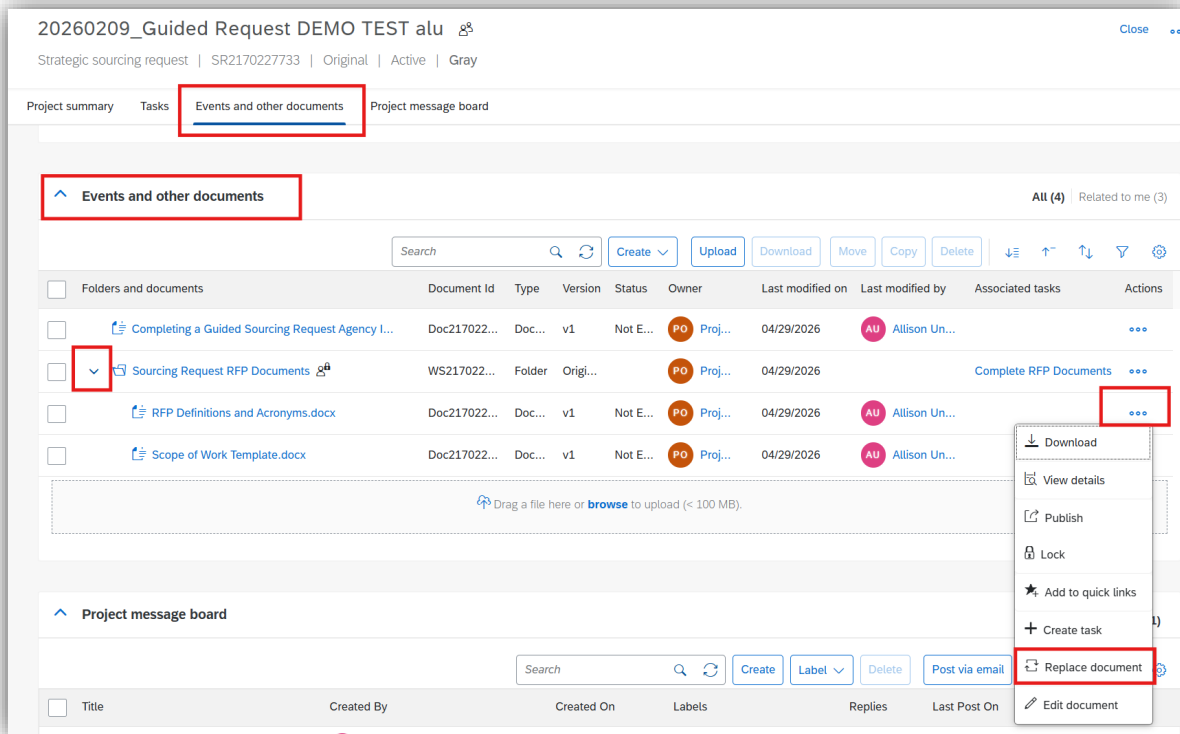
20260209_Guided Request DEMO TEST alu

Close

Strategic sourcing request | SR2170227733 | Original | Active | Gray

Project summary Tasks Events and other documents Project message board

Events and other documents

All (4) Related to me (3)

Search

Create Upload Download Move Copy Delete

| Folders and documents | Document Id | Type | Version | Status | Owner | Last modified on | Last modified by | Associated tasks | Actions |
|---|---|---|---|---|---|---|---|---|---|
| Completing a Guided Sourcing Request Agency I... | Doc217022... | Doc... | v1 | Not E... | PO Proj... | 04/29/2026 | AU Allison Un... | | ••• |
| Sourcing Request RFP Documents | WS217022... | Folder | Origi... | | PO Proj... | 04/29/2026 | | Complete RFP Documents | ••• |
| RFP Definitions and Acronyms.docx | Doc217022... | Doc... | v1 | Not E... | PO Proj... | 04/29/2026 | AU Allison Un... | | ••• |
| Scope of Work Template.docx | Doc217022... | Doc... | v1 | Not E... | PO Proj... | 04/29/2026 | AU Allison Un... | | |

Drag a file here or browse to upload (< 100 MB).

Download
View details
Publish
Lock
Add to quick links
Create task
Replace document
Edit document

Project message board

1)

Search

Create Label Delete Post via email

| Title | Created By | Created On | Labels | Replies | Last Post On |
|---|---|---|---|---|---|